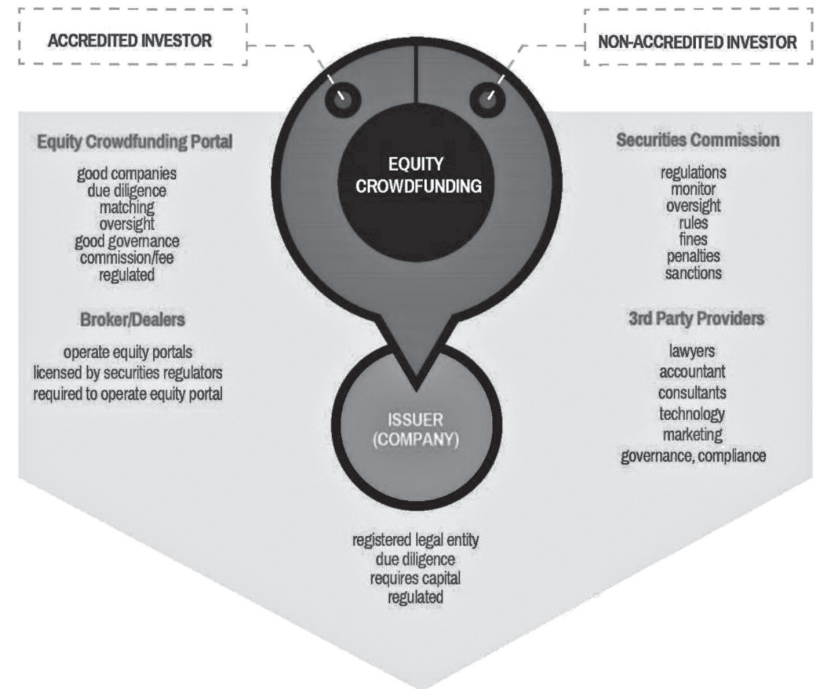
ACCREDITED INVESTOR

NON-ACCREDITED INVESTOR

EQUITY CROWDFUNDING

Equity Crowdfunding Portal

good companies
due diligence
matching
oversight
good governance
commission/fee
regulated

Broker/Dealers

operate equity portals
licensed by securities regulators
required to operate equity portal

Securities Commission

regulations
monitor
oversight
rules
fines
penalties
sanctions

3rd Party Providers

lawyers
accountant
consultants
technology
marketing
governance, compliance

ISSUER (COMPANY)

registered legal entity
due diligence
requires capital
regulated